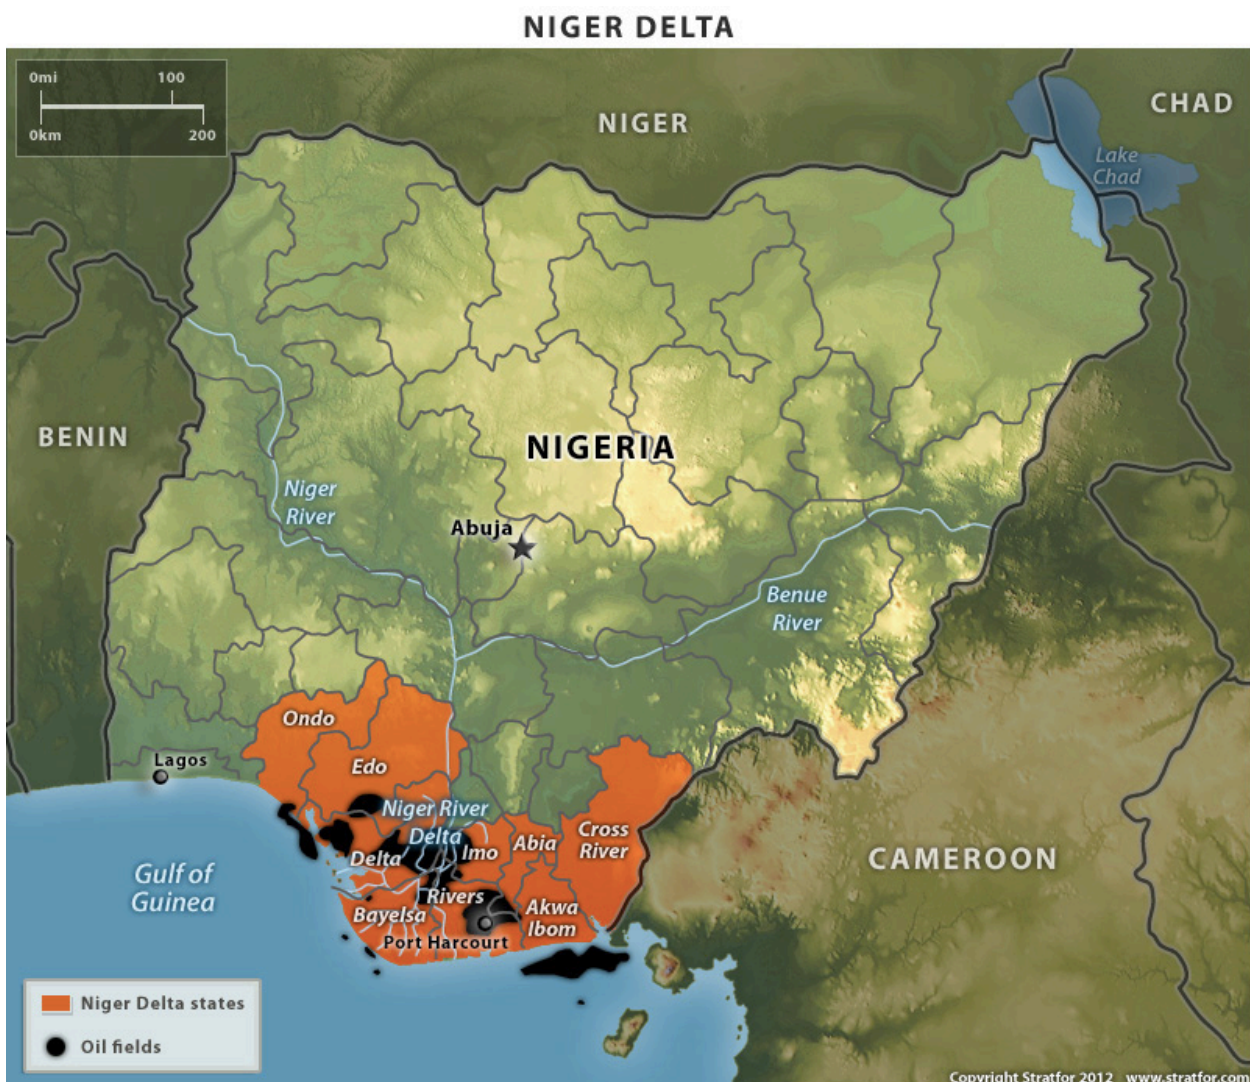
NIGER DELTA

0mi 100
0km 200

NIGER

CHAD

Lake Chad

BENIN

NIGERIA

Niger River

Abuja

Benue River

Ondo

Edo

Lagos

Niger River Delta

Delta

Imo

Abia

Cross River

Gulf of Guinea

Rivers

Bayelsa

Akwa Ibom

Port Harcourt

CAMEROON

Niger Delta states

Oil fields

Copyright Stratfor 2012 www.stratfor.com